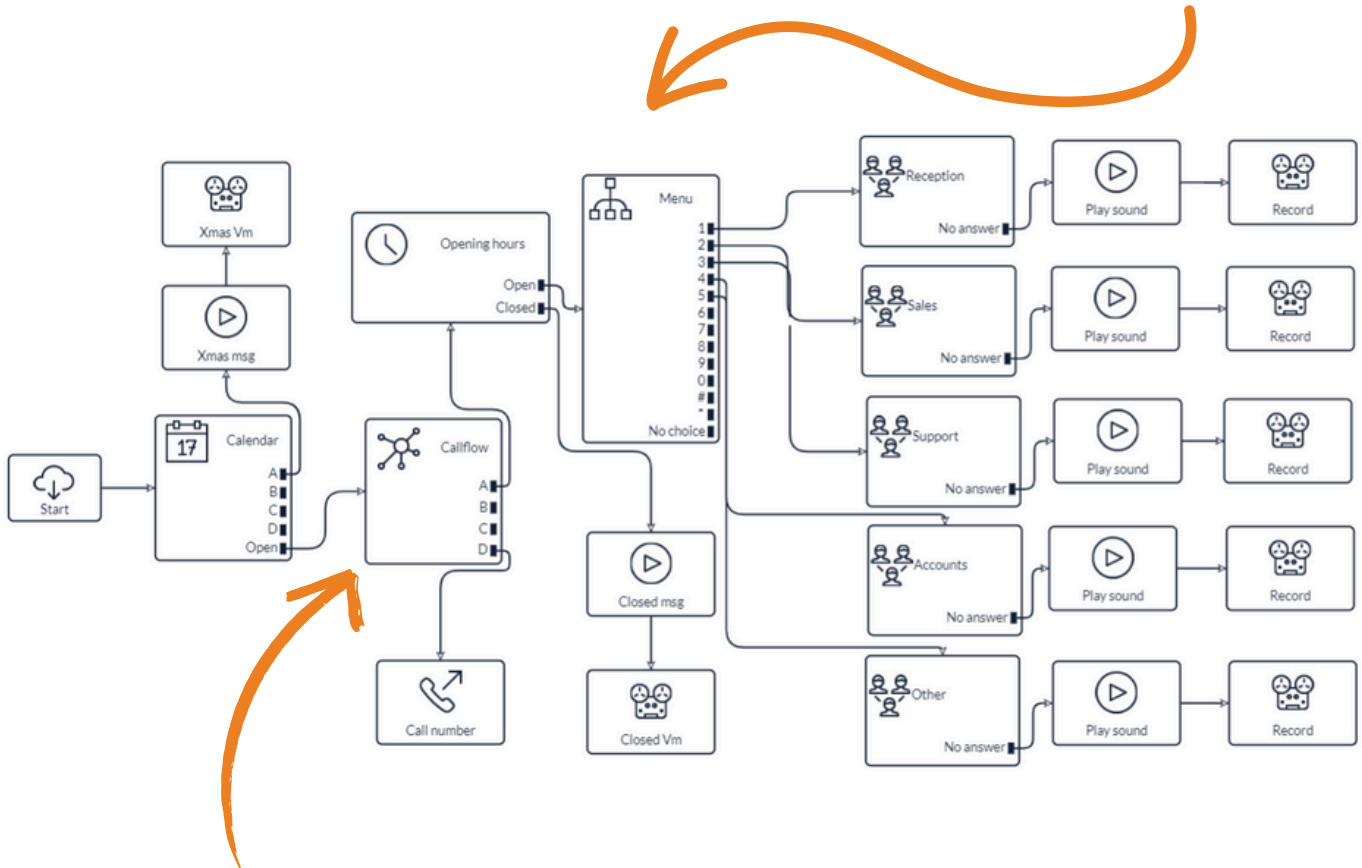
Xmas Vm

Xmas msg

Start

17
Calendar
A
B
C
D
Open

Opening hours
Open
Closed

Callflow
A
B
C
D

Call number

Menu
1
2
3
4
5
6
7
8
9
0
#
*
No choice

Closed msg

Closed Vm

Reception
No answer

Play sound

Record

Sales
No answer

Play sound

Record

Support
No answer

Play sound

Record

Accounts
No answer

Play sound

Record

Other
No answer

Play sound

Record